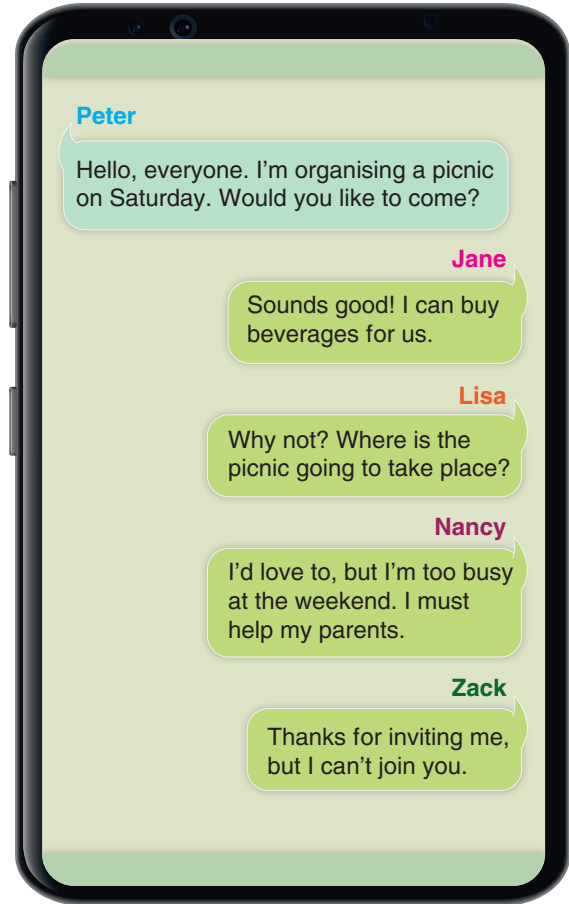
Peter

Hello, everyone. I’m organising a picnic on Saturday. Would you like to come?

Jane

Sounds good! I can buy beverages for us.

Lisa

Why not? Where is the picnic going to take place?

Nancy

I’d love to, but I’m too busy at the weekend. I must help my parents.

Zack

Thanks for inviting me, but I can’t join you.